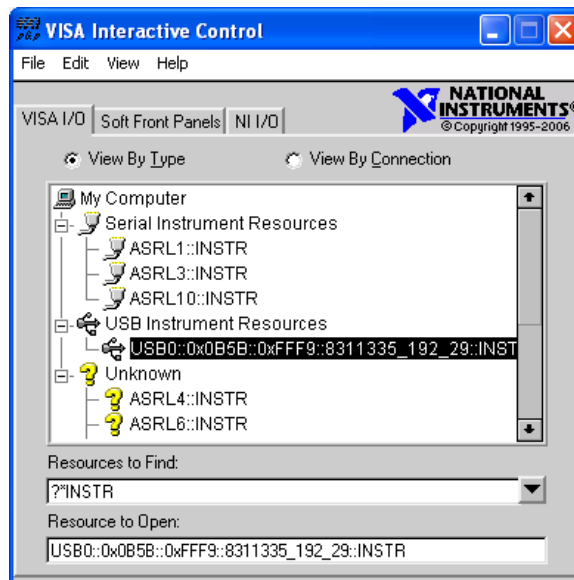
VISA Interactive Control

File Edit View Help

NATIONAL INSTRUMENTS®
©Copyright 1995-2006

VISA I/O | Soft Front Panels | NI I/O

View By Type
View By Connection

My Computer
Serial Instrument Resources
ASRL1::INSTR
ASRL3::INSTR
ASRL10::INSTR
USB Instrument Resources
USB0::0x0B5B::0xFFF9::8311335_192_29::INST
Unknown
ASRL4::INSTR
ASRL6::INSTR

Resources to Find:
?*INSTR

Resource to Open:
USB0::0x0B5B::0xFFF9::8311335_192_29::INSTR